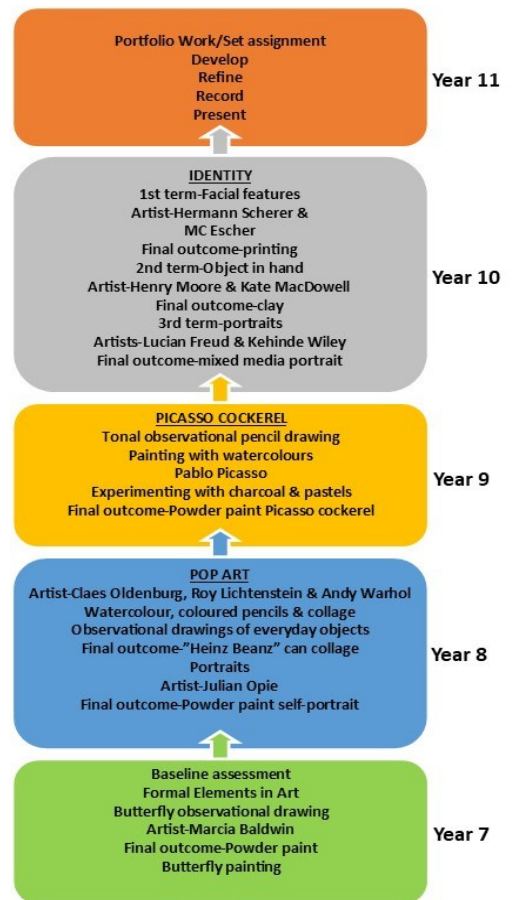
Portfolio Work/Set assignment
Develop
Refine
Record
Present

Year 11

IDENTITY
1st term-Facial features
Artist-Hermann Scherer & MC Escher
Final outcome-printing
2nd term-Object in hand
Artist-Henry Moore & Kate MacDowell
Final outcome-clay
3rd term-portraits
Artists-Lucian Freud & Kehinde Wiley
Final outcome-mixed media portrait

Year 10

PICASSO COCKEREL
Tonal observational pencil drawing
Painting with watercolours
Pablo Picasso
Experimenting with charcoal & pastels
Final outcome-Powder paint Picasso cockerel

Year 9

POP ART
Artist-Claes Oldenburg, Roy Lichtenstein & Andy Warhol
Watercolour, coloured pencils & collage
Observational drawings of everyday objects
Final outcome-"Heinz Beanz" can collage
Portraits
Artist-Julian Opie
Final outcome-Powder paint self-portrait

Year 8

Baseline assessment
Formal Elements in Art
Butterfly observational drawing
Artist-Marcia Baldwin
Final outcome-Powder paint
Butterfly painting

Year 7